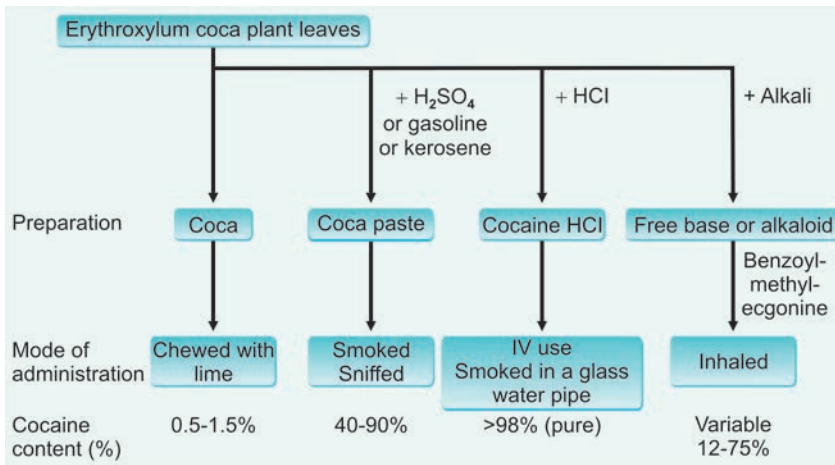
Erythroxylum coca plant leaves

+ $H_2SO_4$ or gasoline or kerosene

+ HCl

+ Alkali

Preparation

Coca

Coca paste

Cocaine HCl

Free base or alkaloid

Benzoyl-methyl-ecgonine

Mode of administration

Chewed with lime

Smoked Sniffed

IV use Smoked in a glass water pipe

Inhaled

Cocaine content (%)

0.5-1.5%

40-90%

>98% (pure)

Variable 12-75%